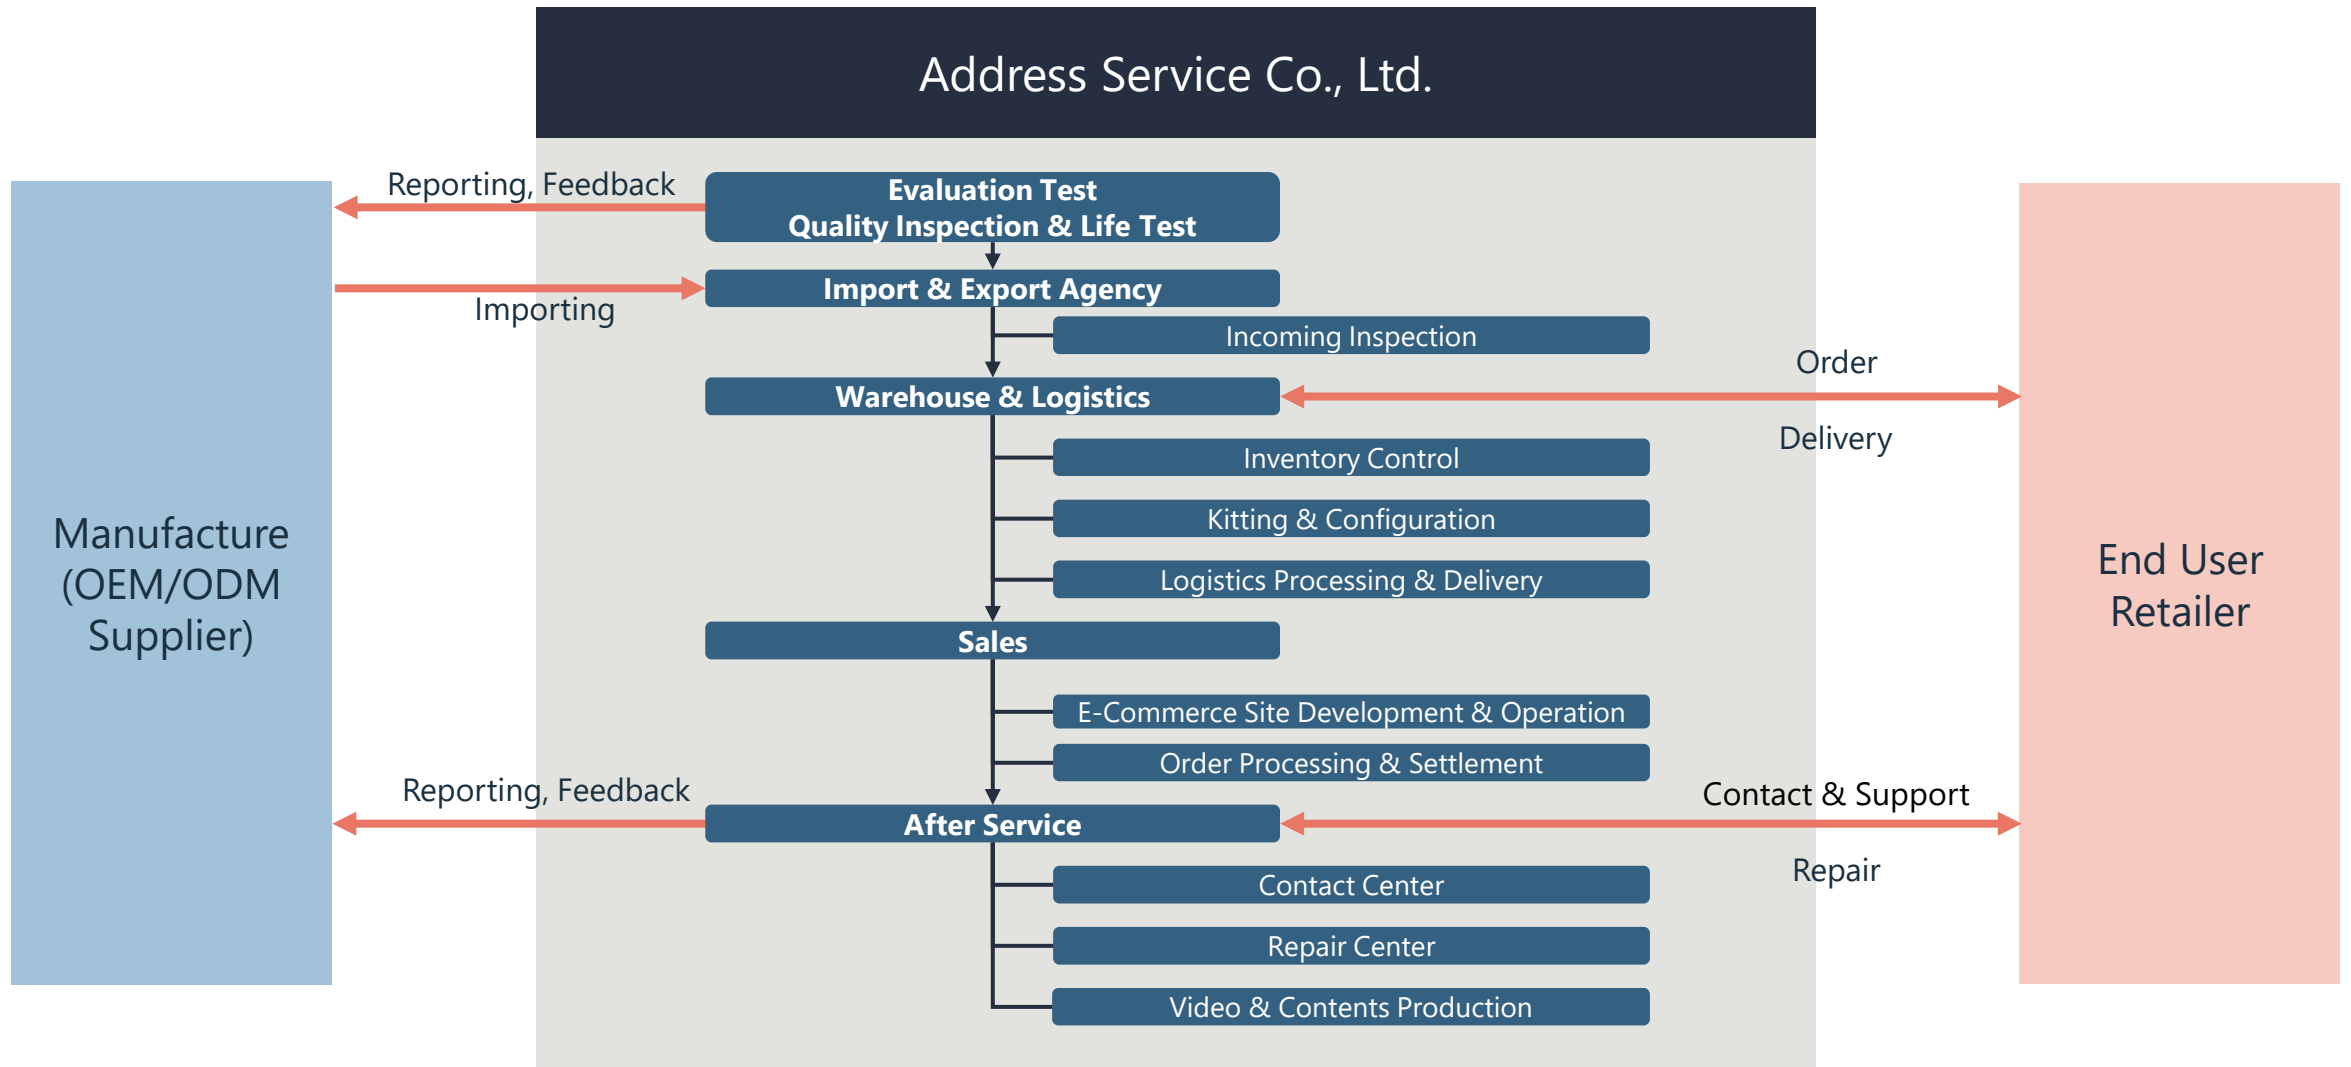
Address Service Co., Ltd.

Manufacture (OEM/ODM Supplier)

Reporting, Feedback

Evaluation Test
Quality Inspection & Life Test

Importing

Import & Export Agency

Incoming Inspection

Order

Warehouse & Logistics

Delivery

Inventory Control

Kitting & Configuration

Logistics Processing & Delivery

Sales

E-Commerce Site Development & Operation

Order Processing & Settlement

Reporting, Feedback

After Service

Contact & Support

Repair

Contact Center

Repair Center

Video & Contents Production

End User
Retailer